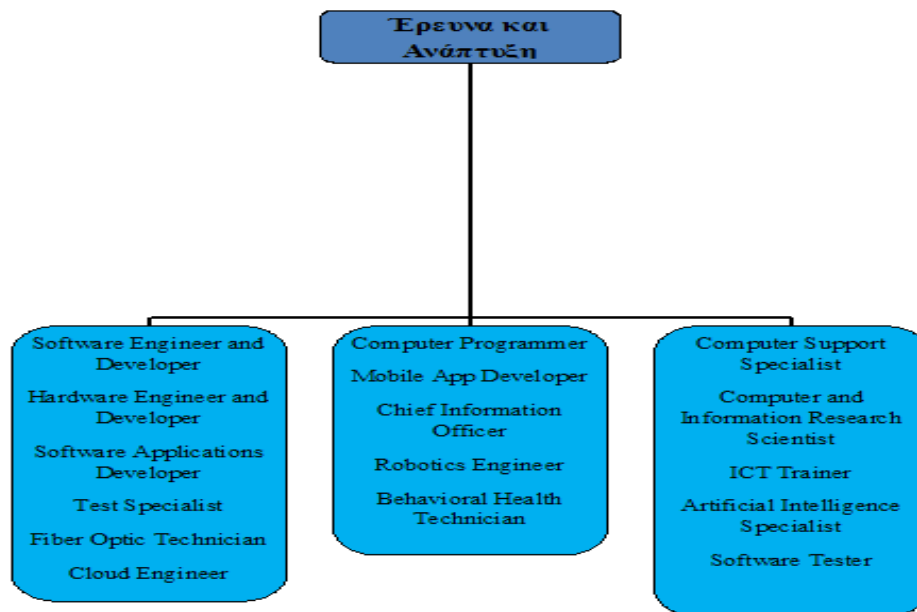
Έρευνα και Ανάπτυξη

Software Engineer and Developer

Hardware Engineer and Developer

Software Applications Developer

Test Specialist

Fiber Optic Technician

Cloud Engineer

Computer Programmer

Mobile App Developer

Chief Information Officer

Robotics Engineer

Behavioral Health Technician

Computer Support Specialist

Computer and Information Research Scientist

ICT Trainer

Artificial Intelligence Specialist

Software Tester